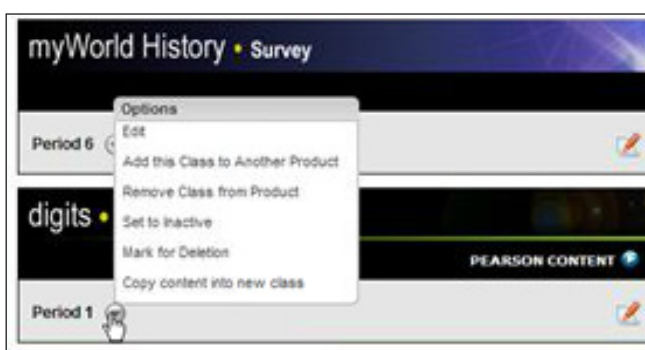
myWorld History • Survey

Period 6

Options
Edit
Add this Class to Another Product
Remove Class from Product
Set to Inactive
Mark for Deletion
Copy content into new class

digits •

PEARSON CONTENT

Period 1